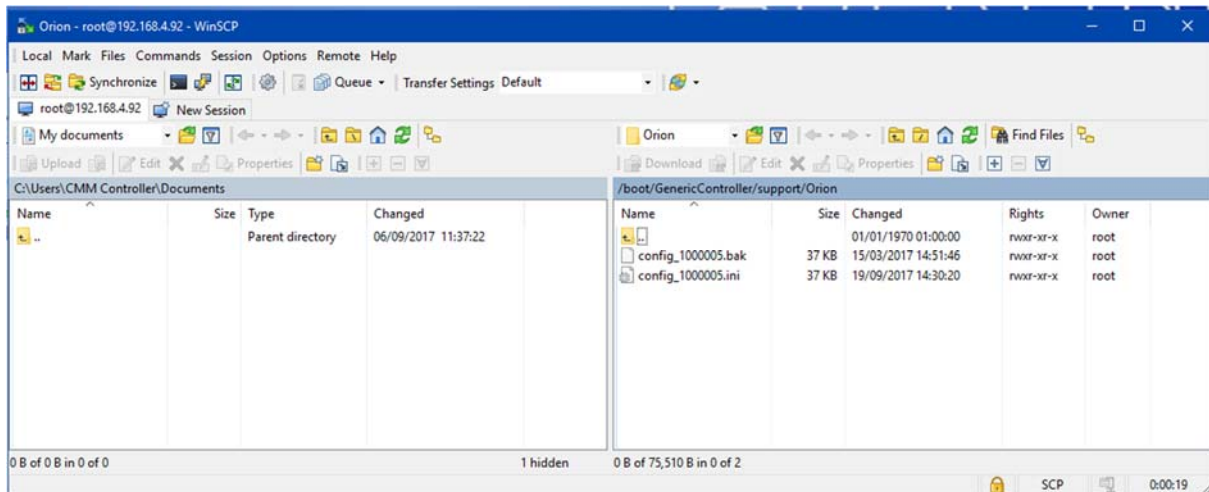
Orion - root@192.168.4.92 - WinSCP

Local Mark Files Commands Session Options Remote Help

Synchronize Queue Transfer Settings Default

root@192.168.4.92 New Session

My documents

Upload Edit Properties

C:\Users\CMM Controller\Documents

| Name | Size | Type | Changed |
|---|---|---|---|
| .. | | Parent directory | 06/09/2017 11:37:22 |

0 B of 0 B in 0 of 0 1 hidden

Orion Find Files

Download Edit Properties

/boot/GenericController/support/Orion

| Name | Size | Changed | Rights | Owner |
|---|---|---|---|---|
| .. | | 01/01/1970 01:00:00 | rwxr-xr-x | root |
| config_1000005.bak | 37 KB | 15/03/2017 14:51:46 | rwxr-xr-x | root |
| config_1000005.ini | 37 KB | 19/09/2017 14:30:20 | rwxr-xr-x | root |

0 B of 75,510 B in 0 of 2

SCP 0:00:19